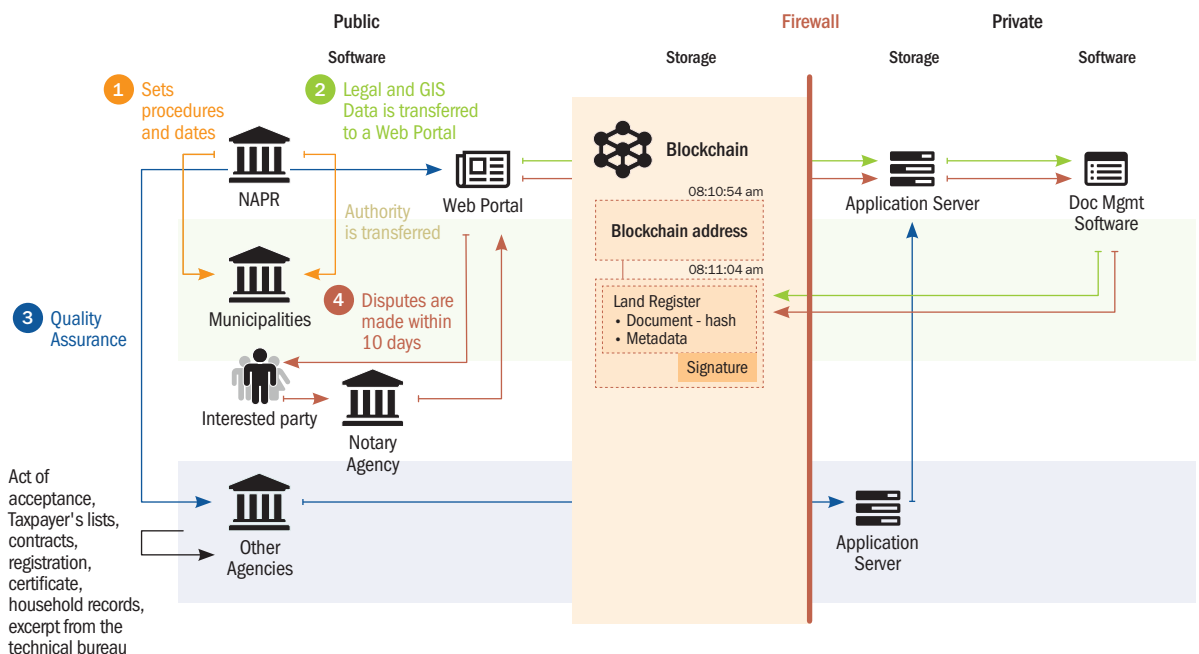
Public

Firewall

Private

Software

Storage

Storage

Software

1 Sets procedures and dates

2 Legal and GIS Data is transferred to a Web Portal

NAPR

Web Portal

Blockchain

Application Server

Doc Mgmt Software

Authority is transferred

08:10:54 am

Blockchain address

08:11:04 am

Municipalities

Land Register
• Document - hash
• Metadata

Signature

3 Quality Assurance

4 Disputes are made within 10 days

Interested party

Notary Agency

Act of acceptance, Taxpayer's lists, contracts, registration, certificate, household records, excerpt from the technical bureau

Other Agencies

Application Server